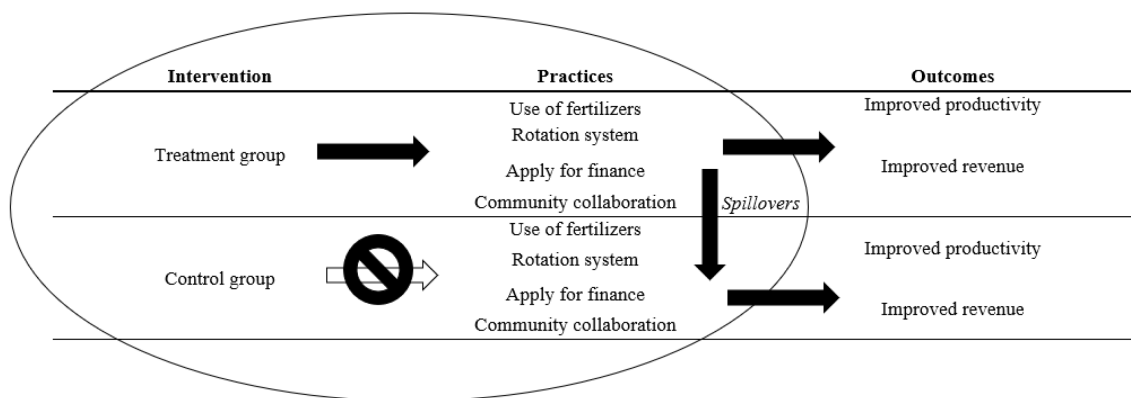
| Intervention | Practices | Outcomes |
|---|---|---|
| Treatment group | Use of fertilizers<br>Rotation system<br>Apply for finance<br>Community collaboration | Improved productivity<br>Improved revenue |
| Control group | Use of fertilizers<br>Rotation system<br>Apply for finance<br>Community collaboration | Improved productivity<br>Improved revenue |

*Spillovers*